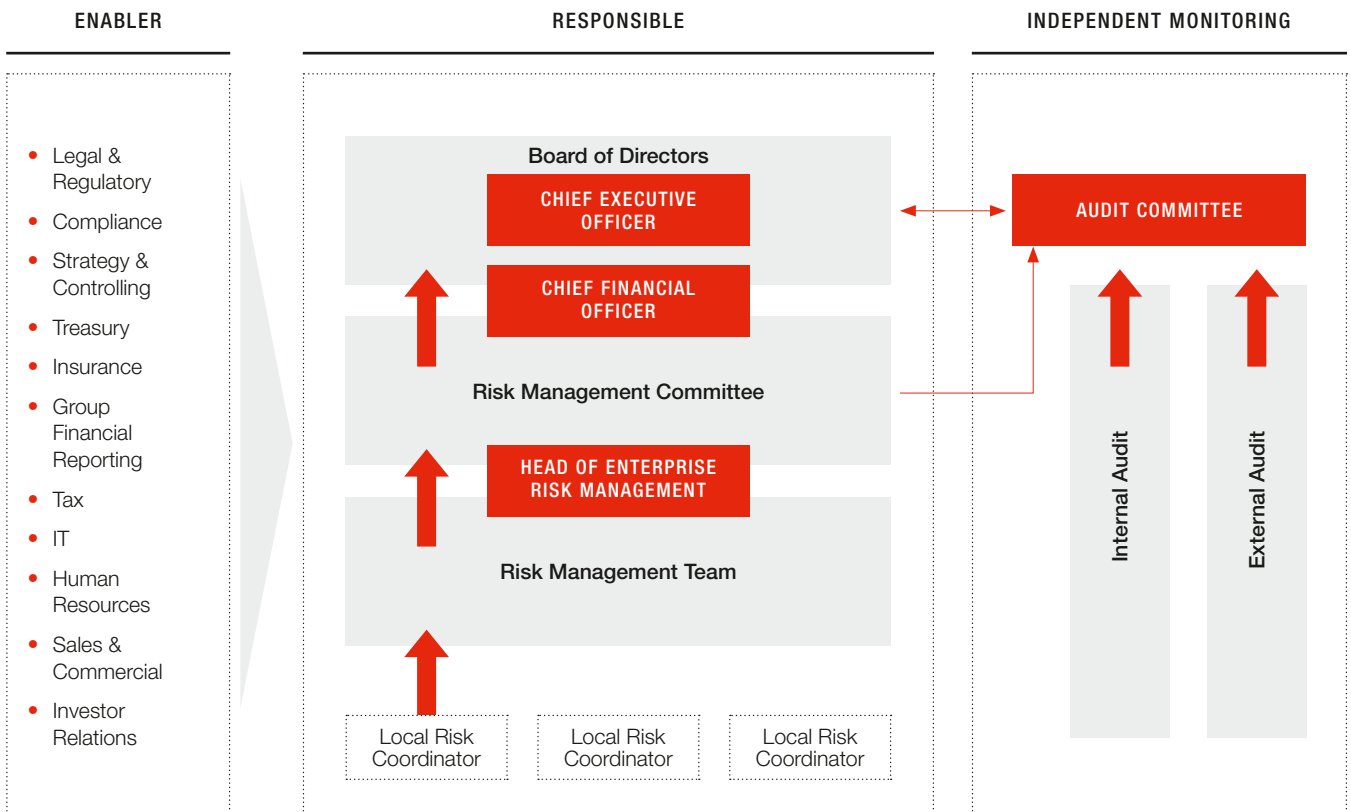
ENABLER

- Legal & Regulatory
- Compliance
- Strategy & Controlling
- Treasury
- Insurance
- Group Financial Reporting
- Tax
- IT
- Human Resources
- Sales & Commercial
- Investor Relations

RESPONSIBLE

Board of Directors

CHIEF EXECUTIVE OFFICER

CHIEF FINANCIAL OFFICER

Risk Management Committee

HEAD OF ENTERPRISE RISK MANAGEMENT

Risk Management Team

Local Risk Coordinator

Local Risk Coordinator

Local Risk Coordinator

INDEPENDENT MONITORING

AUDIT COMMITTEE

Internal Audit

External Audit